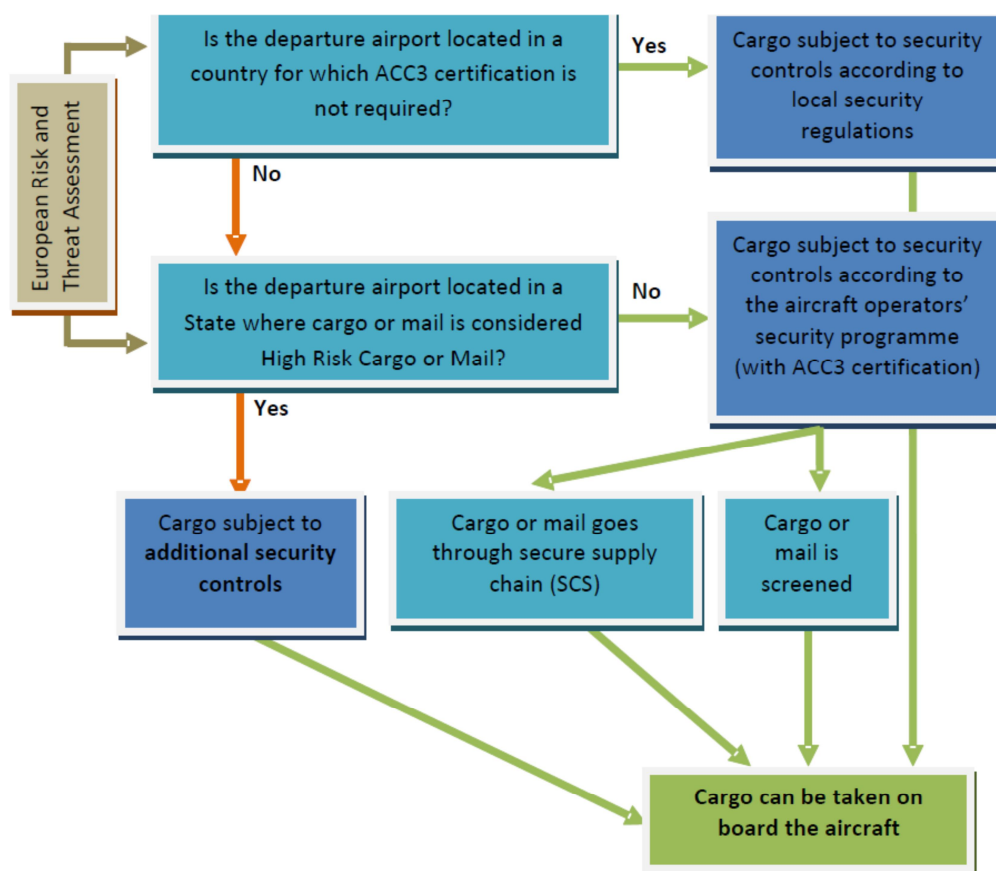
European Risk and Threat Assessment

Is the departure airport located in a country for which ACC3 certification is not required?

Yes

Cargo subject to security controls according to local security regulations

No

Is the departure airport located in a State where cargo or mail is considered High Risk Cargo or Mail?

No

Cargo subject to security controls according to the aircraft operators' security programme (with ACC3 certification)

Yes

Cargo subject to **additional security controls**

Cargo or mail goes through secure supply chain (SCS)

Cargo or mail is screened

Cargo can be taken on board the aircraft